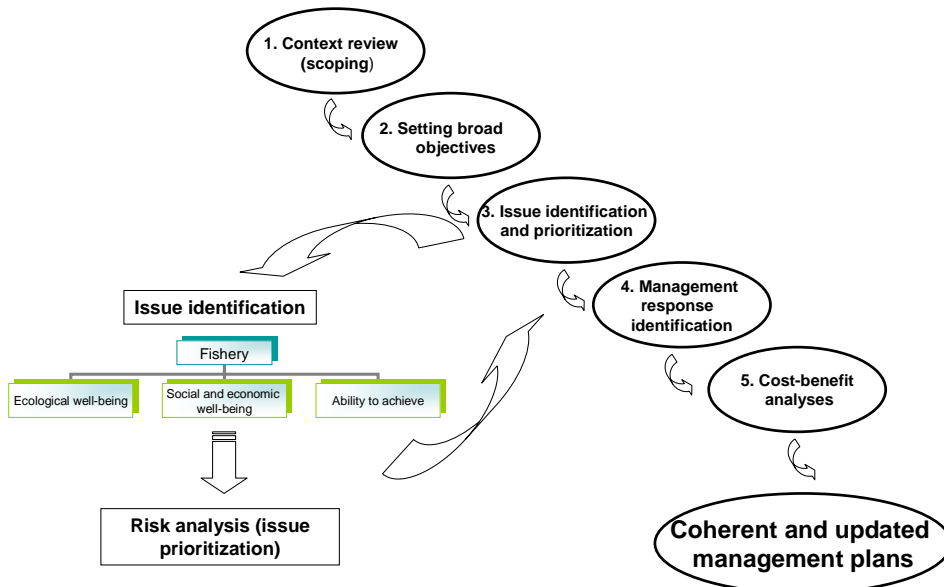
1. Context review (scoping)

2. Setting broad objectives

3. Issue identification and prioritization

4. Management response identification

5. Cost-benefit analyses

Coherent and updated management plans

Issue identification

Fishery

Ecological well-being

Social and economic well-being

Ability to achieve

Risk analysis (issue prioritization)